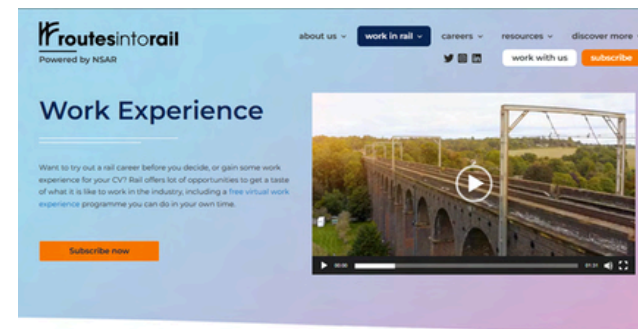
routesintorail
Powered by NSAR

about us ⌄ work in rail ⌄ careers ⌄ resources ⌄ discover more

work with us subscribe

Work Experience

Want to try out a rail career before you decide, or gain some work experience for your CV? Rail offers lot of opportunities to get a taste of what it is like to work in the industry, including a free virtual work experience programme you can do in your own time.

Subscribe now

00:00 01:31